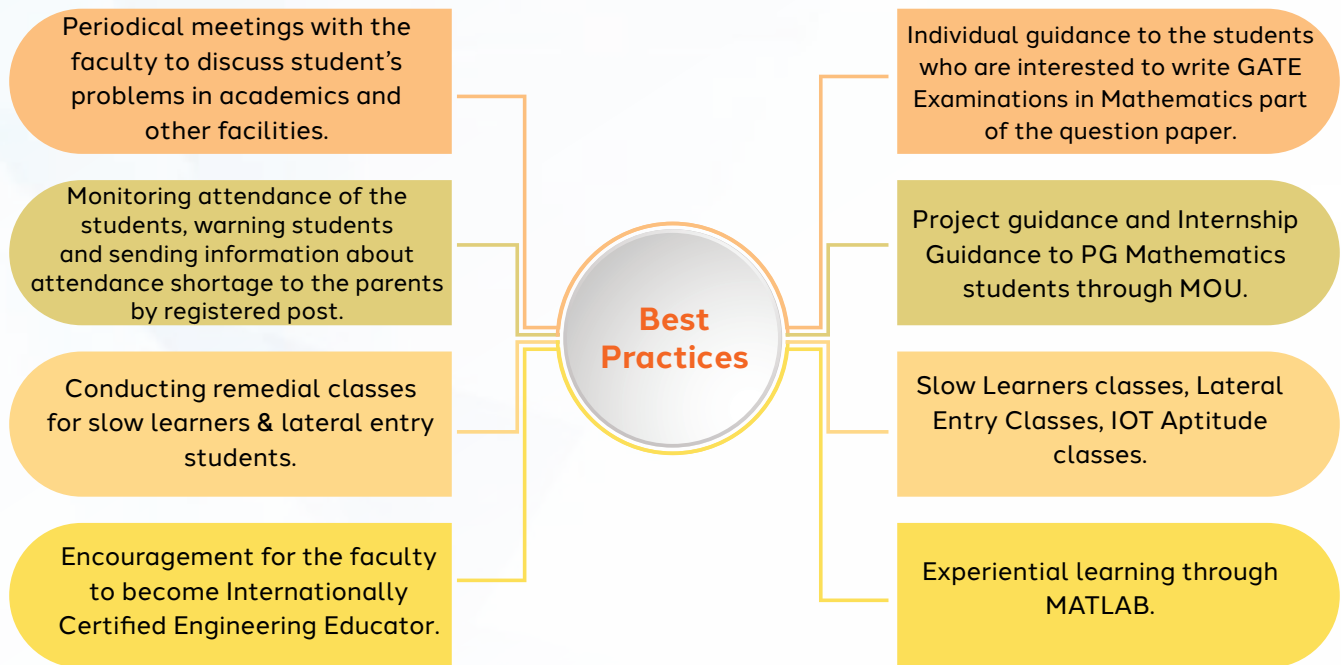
Periodical meetings with the faculty to discuss student's problems in academics and other facilities.

Monitoring attendance of the students, warning students and sending information about attendance shortage to the parents by registered post.

Conducting remedial classes for slow learners & lateral entry students.

Encouragement for the faculty to become Internationally Certified Engineering Educator.

Best Practices

Individual guidance to the students who are interested to write GATE Examinations in Mathematics part of the question paper.

Project guidance and Internship Guidance to PG Mathematics students through MOU.

Slow Learners classes, Lateral Entry Classes, IOT Aptitude classes.

Experiential learning through MATLAB.